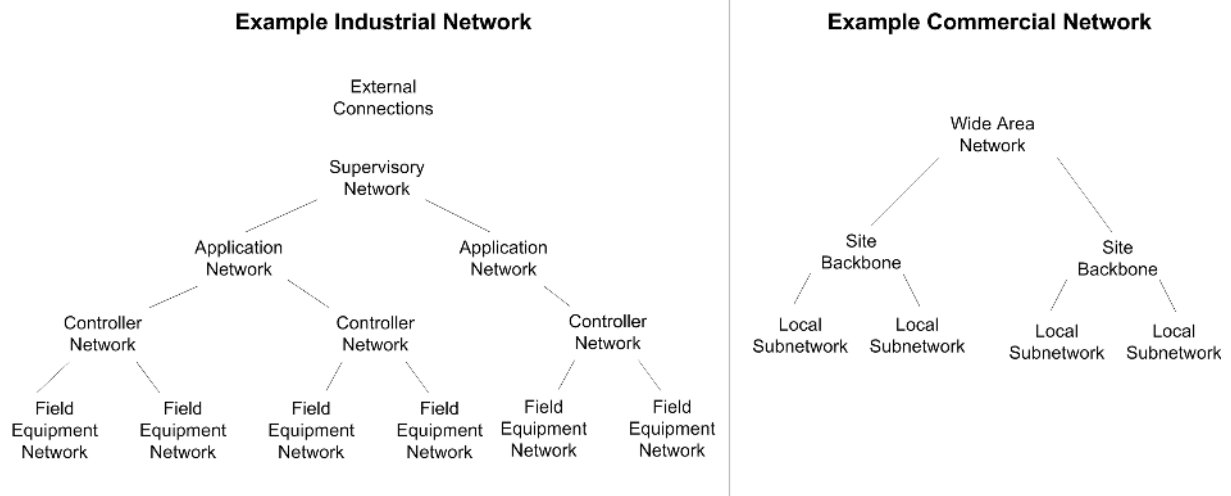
Example Industrial Network

External Connections

Supervisory Network

Application Network

Application Network

Controller Network

Controller Network

Controller Network

Field Equipment Network

Field Equipment Network

Field Equipment Network

Field Equipment Network

Field Equipment Network

Field Equipment Network

Example Commercial Network

Wide Area Network

Site Backbone

Site Backbone

Local Subnetwork

Local Subnetwork

Local Subnetwork

Local Subnetwork